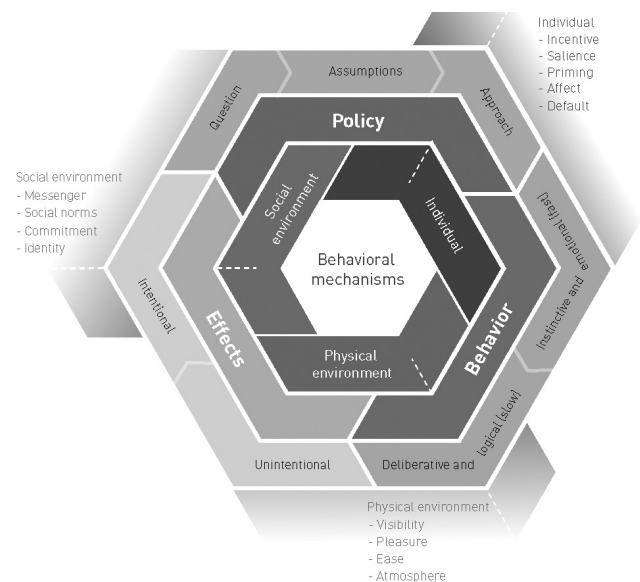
Individual
- Incentive
- Salience
- Priming
- Affect
- Default

Assumptions

Question

Approach

Policy

Social environment
- Messenger
- Social norms
- Commitment
- Identity

Social environment

Individual

Behavioral mechanisms

Instinctive and emotional (fast)

Intentional

Effects

Behavior

Physical environment

Unintentional

Deliberative and logical (slow)

Physical environment
- Visibility
- Pleasure
- Ease
- Atmosphere